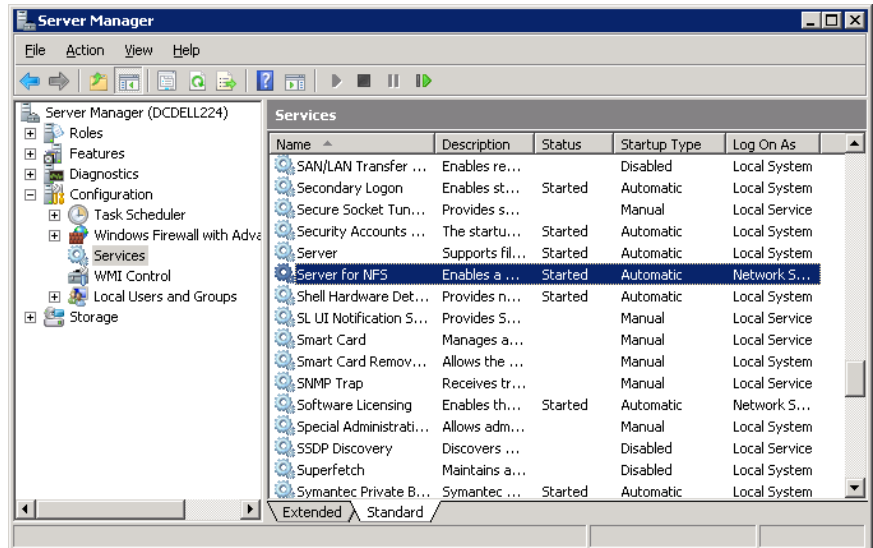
Server Manager

File Action View Help

Server Manager (DCDELL224)
Roles
Features
Diagnostics
Configuration
Task Scheduler
Windows Firewall with Adva
Services
WMI Control
Local Users and Groups
Storage

Services

| Name | Description | Status | Startup Type | Log On As |
|---|---|---|---|---|
| SAN/LAN Transfer ... | Enables re... | | Disabled | Local System |
| Secondary Logon | Enables st... | Started | Automatic | Local System |
| Secure Socket Tun... | Provides s... | | Manual | Local Service |
| Security Accounts ... | The startu... | Started | Automatic | Local System |
| Server | Supports fil... | Started | Automatic | Local System |
| Server for NFS | Enables a ... | Started | Automatic | Network S... |
| Shell Hardware Det... | Provides n... | Started | Automatic | Local System |
| SL UI Notification S... | Provides S... | | Manual | Local Service |
| Smart Card | Manages a... | | Manual | Local Service |
| Smart Card Remov... | Allows the ... | | Manual | Local System |
| SNMP Trap | Receives tr... | | Manual | Local Service |
| Software Licensing | Enables th... | Started | Automatic | Network S... |
| Special Administrati... | Allows adm... | | Manual | Local System |
| SSDP Discovery | Discovers ... | | Disabled | Local Service |
| Superfetch | Maintains a... | | Disabled | Local System |
| Symantec Private B... | Symantec ... | Started | Automatic | Local System |

Extended Standard